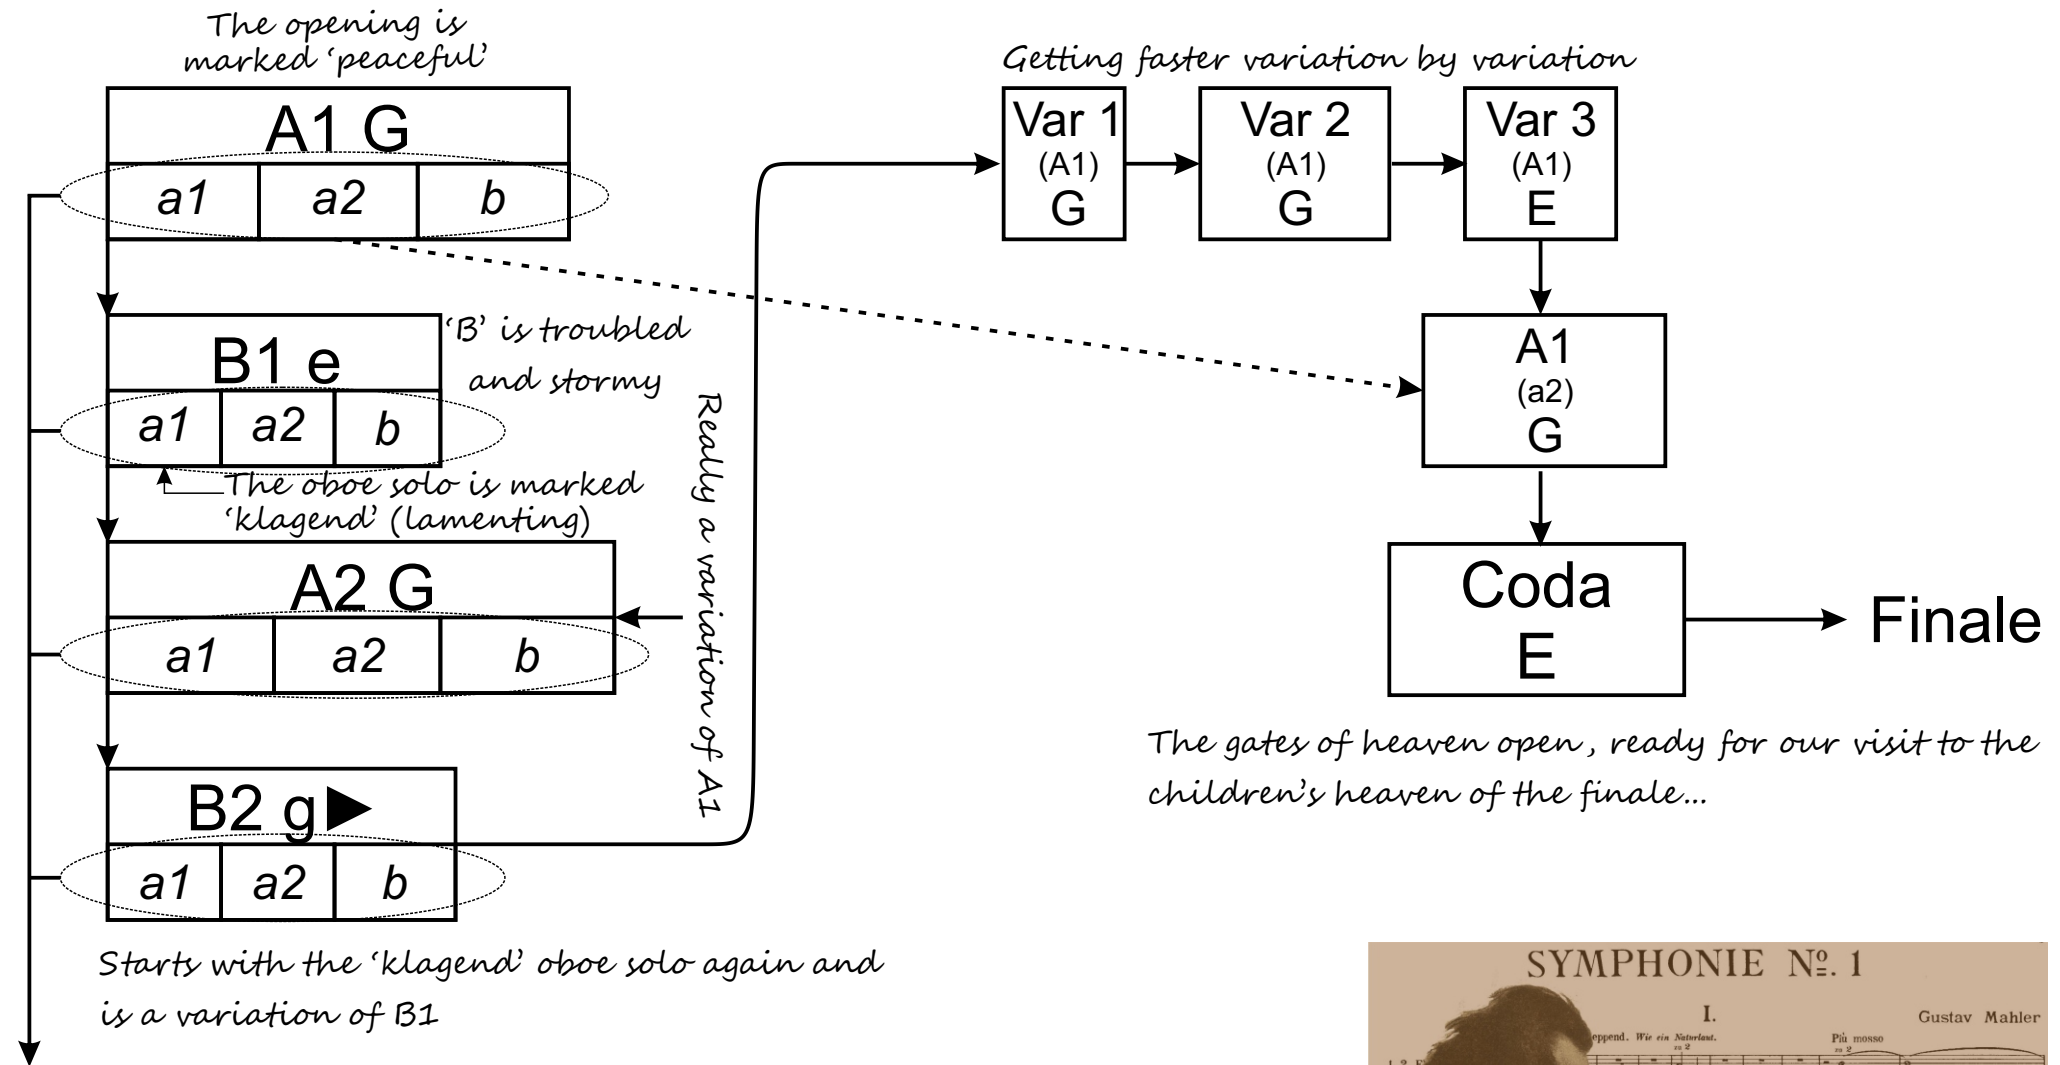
The opening is marked 'peaceful'

A1 G

a1 | a2 | b

B1 e

'B' is troubled and stormy

a1 | a2 | b

The oboe solo is marked 'klagend' (lamenting)

A2 G

a1 | a2 | b

Really a variation of A1

B2 g▶

a1 | a2 | b

Starts with the 'klagend' oboe solo again and is a variation of B1

Getting faster variation by variation

Var 1
(A1)
G

Var 2
(A1)
G

Var 3
(A1)
E

A1
(a2)
G

Coda
E

Finale

The gates of heaven open, ready for our visit to the children's heaven of the finale...

SYMPHONIE №. 1

I.

Gustav Mahler

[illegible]eppend. Wie ein Naturlaut.

Più mosso